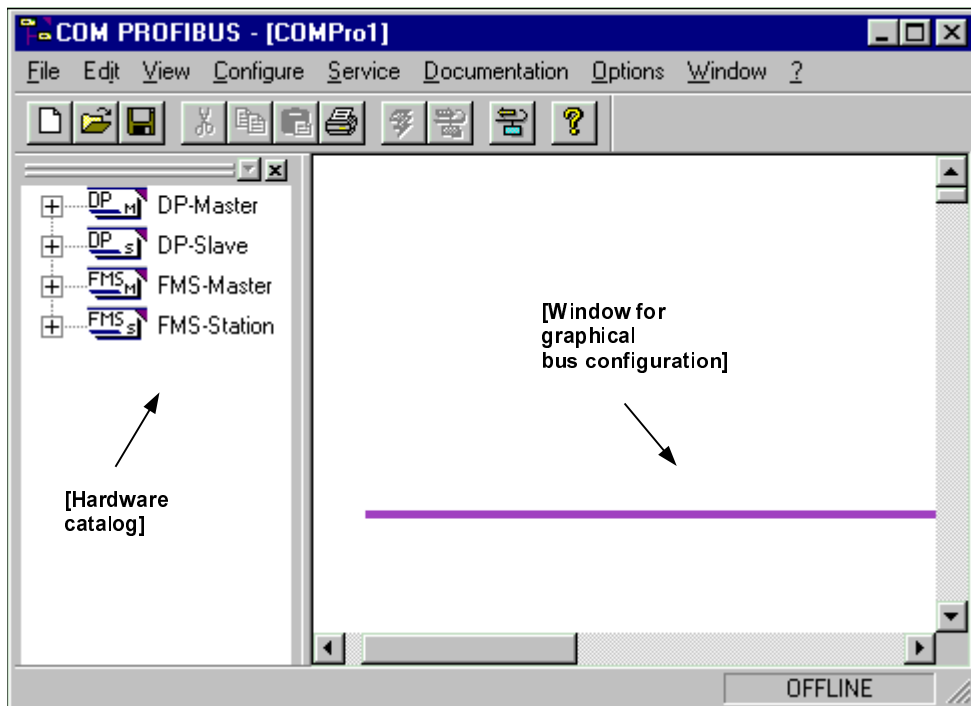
COM PROFIBUS - [COMPro1]

File Edit View Configure Service Documentation Options Window ?

DP M DP-Master
DP S DP-Slave
FMS M FMS-Master
FMS S FMS-Station

[Window for graphical bus configuration]

[Hardware catalog]

OFFLINE